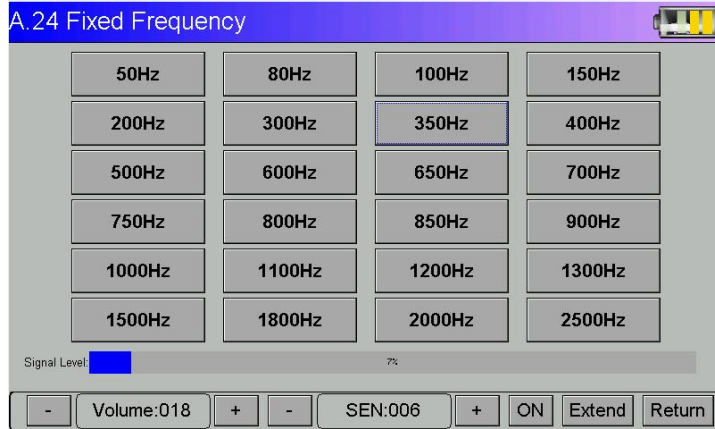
A.24 Fixed Frequency

| 50Hz | 80Hz | 100Hz | 150Hz |
|---|---|---|---|
| 200Hz | 300Hz | 350Hz | 400Hz |
| 500Hz | 600Hz | 650Hz | 700Hz |
| 750Hz | 800Hz | 850Hz | 900Hz |
| 1000Hz | 1100Hz | 1200Hz | 1300Hz |
| 1500Hz | 1800Hz | 2000Hz | 2500Hz |

Signal Level: 7%

- Volume:018 + - SEN:006 + ON Extend Return